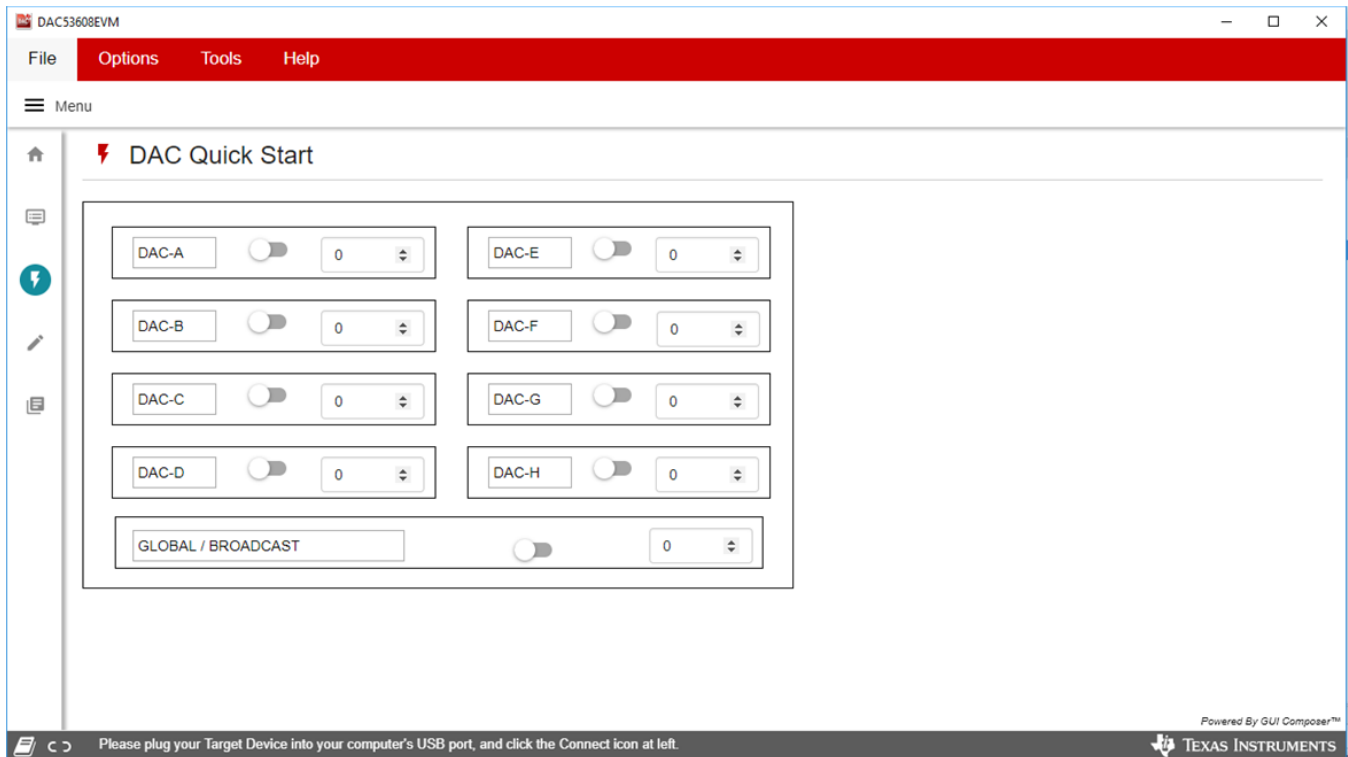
DAC53608EVM

File Options Tools Help

Menu

DAC Quick Start

DAC-A 0

DAC-E 0

DAC-B 0

DAC-F 0

DAC-C 0

DAC-G 0

DAC-D 0

DAC-H 0

GLOBAL / BROADCAST 0

Powered By GUI Composer™

Please plug your Target Device into your computer's USB port, and click the Connect icon at left.

Texas Instruments